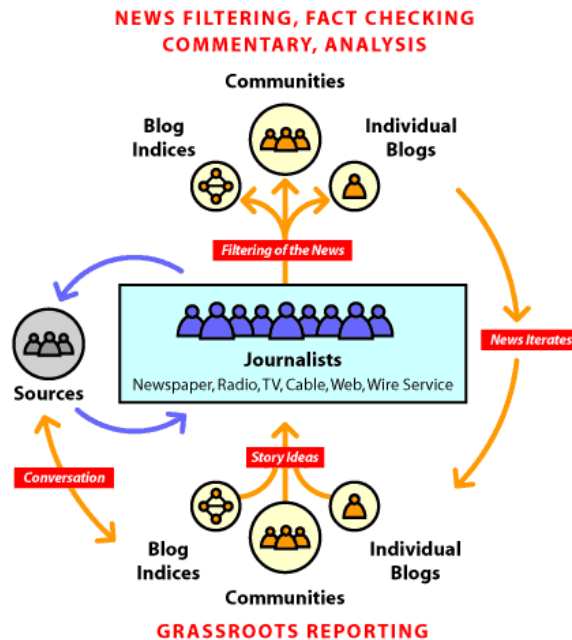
NEWS FILTERING, FACT CHECKING
COMMENTARY, ANALYSIS

Communities

Blog Indices

Individual Blogs

Filtering of the News

Journalists
Newspaper, Radio, TV, Cable, Web, Wire Service

Sources

News Iterates

Story Ideas

Conversation

Blog Indices

Individual Blogs

Communities

GRASSROOTS REPORTING